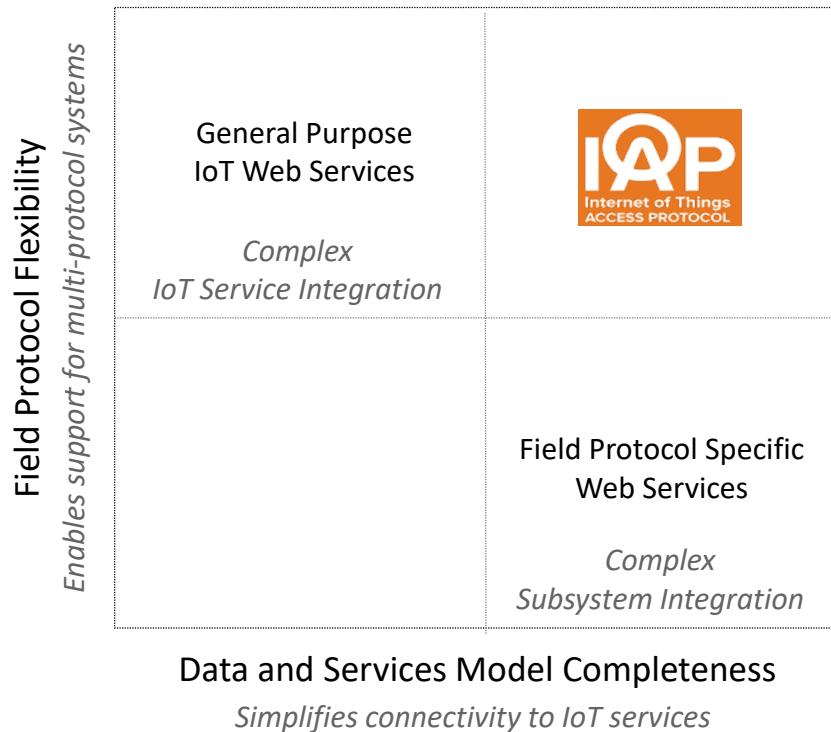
Field Protocol Flexibility

Enables support for multi-protocol systems

General Purpose IoT Web Services

Complex IoT Service Integration

IAP
Internet of Things
ACCESS PROTOCOL

Field Protocol Specific Web Services

Complex Subsystem Integration

Data and Services Model Completeness

Simplifies connectivity to IoT services